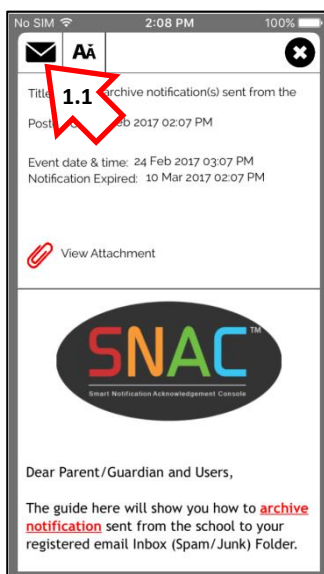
No SIM 2:08 PM 100%

AÅ

1.1

Title: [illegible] archive notification(s) sent from the

Post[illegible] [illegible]eb 2017 02:07 PM

Event date & time: 24 Feb 2017 03:07 PM
Notification Expired: 10 Mar 2017 02:07 PM

View Attachment

SNAC™
Smart Notification Acknowledgement Console

Dear Parent/Guardian and Users,

The guide here will show you how to archive notification sent from the school to your registered email Inbox (Spam/Junk) Folder.